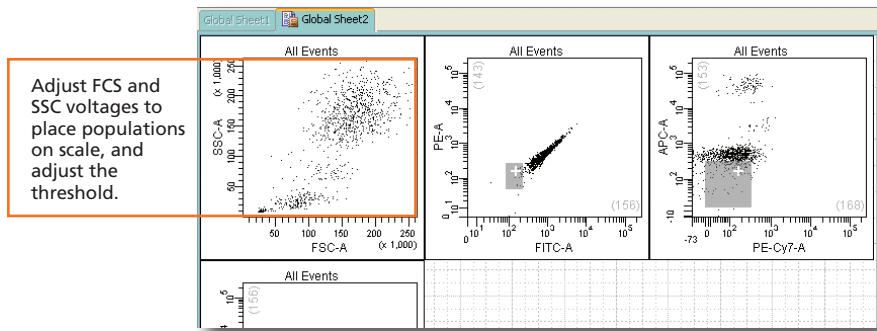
Global Sheet1 Global Sheet2

Adjust FCS and SSC voltages to place populations on scale, and adjust the threshold.

All Events

SSC-A (x 1,000)

250 200 150 100 50

50 100 150 200 250

FSC-A (x 1,000)

All Events

(143)

PE-A

$10^5$ $10^4$ $10^3$ $10^2$ $10^1$ 0

(156)

0 $10^2$ $10^3$ $10^4$ $10^5$

FITC-A

All Events

(153)

APC-A

$10^5$ $10^4$ $10^3$ $10^2$ 0 -10

(168)

-73 0 $10^2$ $10^3$ $10^4$ $10^5$

PE-Cy7-A

All Events

$10^5$

(156)